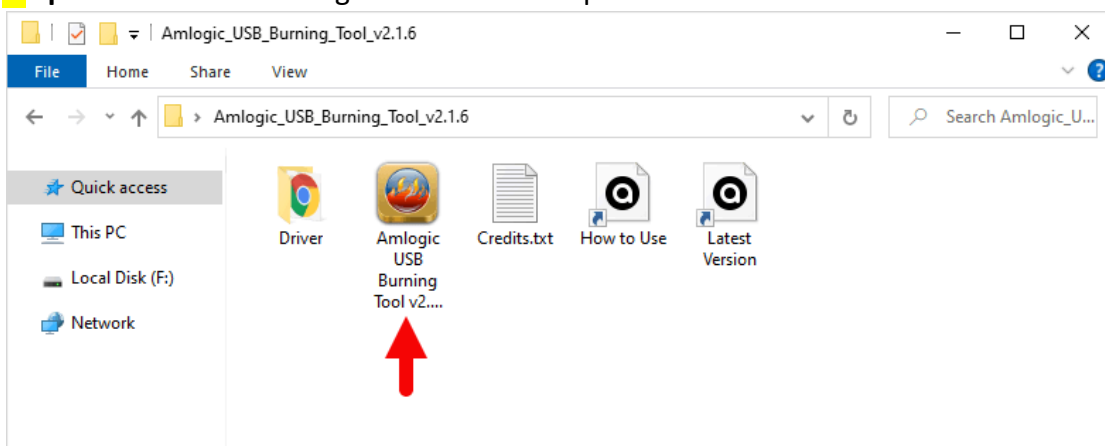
Amlogic_USB_Burning_Tool_v2.1.6

File Home Share View

Amlogic_USB_Burning_Tool_v2.1.6

Search Amlogic_U...

Quick access

This PC

Local Disk (F:)

Network

Driver

Amlogic USB Burning Tool v2....

Credits.txt

How to Use

Latest Version